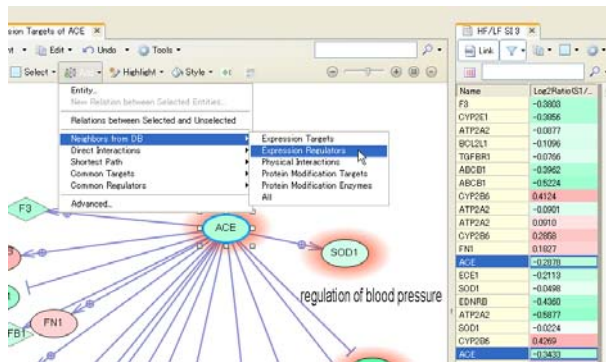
sion Targets of ACE ×

nt · Edit · Undo · Tools ·

Select · · Highlight · Style ·

Entity...
New Relation between Selected Entities...
Relations between Selected and Unselected
Neighbors from DB
Direct Interactions
Shortest Path
Common Targets
Common Regulators
Advanced...

Expression Targets
Expression Regulators
Physical Interactions
Protein Modification Targets
Protein Modification Enzymes
All

F3
ACE
SOD1
FN1
FB1
regulation of blood pressure

HF/LF SI 3 ×

Link

| Name | Log2Ratio(S1/... |
|---|---|
| F3 | -0.3603 |
| CYP2E1 | -0.3856 |
| ATP2A2 | -0.0877 |
| BCL2L1 | -0.1096 |
| TGFBR1 | -0.0766 |
| ABCB1 | -0.3962 |
| ABCB1 | -0.5224 |
| CYP2B6 | 0.4124 |
| ATP2A2 | -0.0901 |
| ATP2A2 | 0.0910 |
| CYP2B6 | 0.2858 |
| FN1 | 0.1027 |
| ACE | -0.2878 |
| ECE1 | -0.2113 |
| SOD1 | -0.0498 |
| EDNRB | -0.4360 |
| ATP2A2 | -0.5877 |
| SOD1 | -0.0224 |
| CYP2B6 | 0.4269 |
| ACE | -0.3433 |